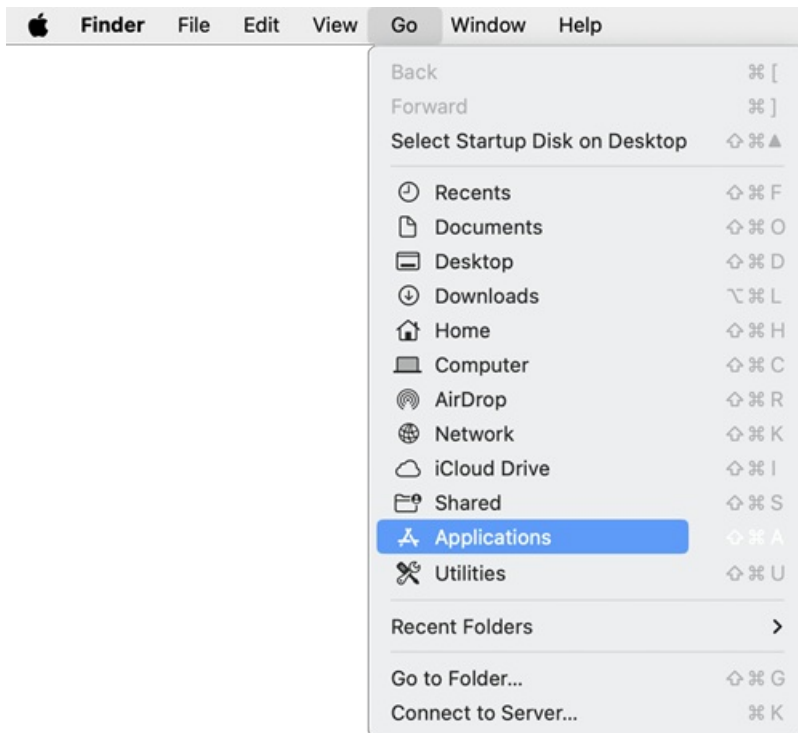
Finder File Edit View Go Window Help

Back ⌘[
Forward ⌘]
Select Startup Disk on Desktop ⇧⌘▲

Recents ⇧⌘F
Documents ⇧⌘O
Desktop ⇧⌘D
Downloads ⌥⌘L
Home ⇧⌘H
Computer ⇧⌘C
AirDrop ⇧⌘R
Network ⇧⌘K
iCloud Drive ⇧⌘I
Shared ⇧⌘S
Applications ⇧⌘A
Utilities ⇧⌘U

Recent Folders >

Go to Folder... ⇧⌘G
Connect to Server... ⌘K